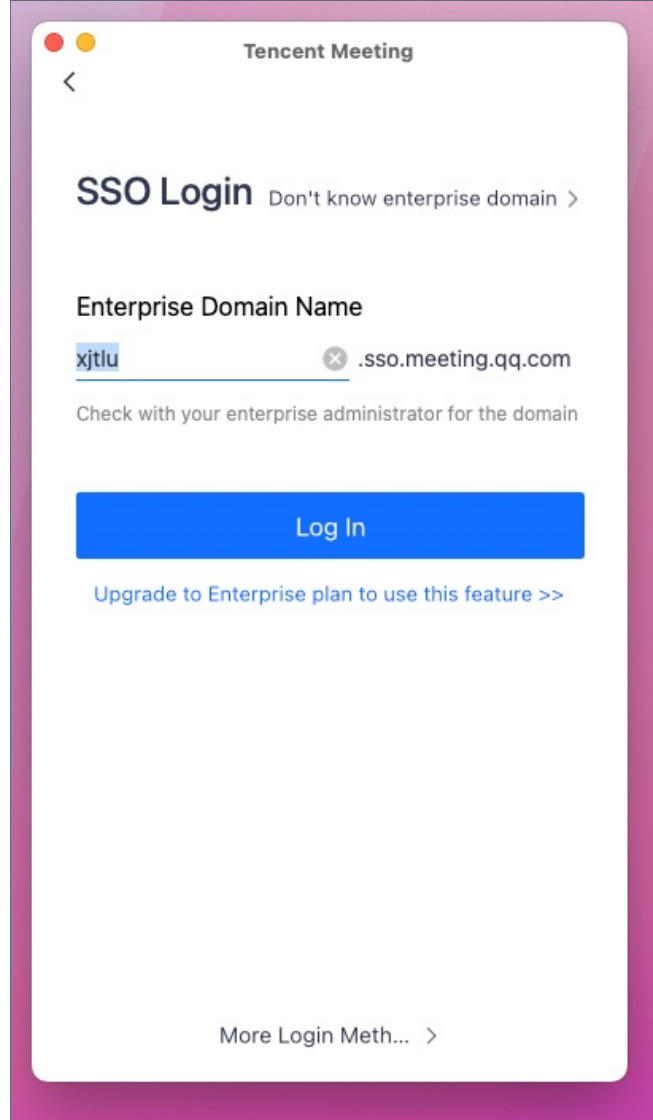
Tencent Meeting

<

SSO Login Don't know enterprise domain >

Enterprise Domain Name

xjtlu .sso.meeting.qq.com

Check with your enterprise administrator for the domain

Log In

Upgrade to Enterprise plan to use this feature >>

More Login Meth... >